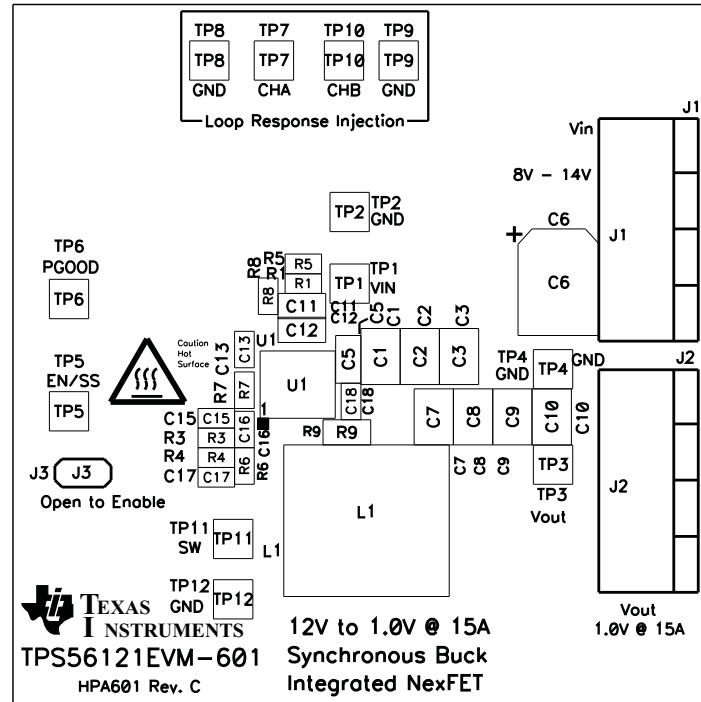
TP8 TP7 TP10 TP9
TP8 TP7 TP10 TP9
GND CHA CHB GND
Loop Response Injection

J1
Vin
8V - 14V
C6
+
J1
C6

TP2 TP2
GND

TP6
PGOOD
TP6

R8 R5 R5
R1 R1
R8
TP1 TP1
VIN
C11 C11
C12 C12
C5 C1 C2 C3

TP5
EN/SS
TP5

Caution Hot Surface
C13
U1
U1
C5
C1 C2 C3
TP4 TP4 GND
GND
J2

R7 R7
C15 C15 C16
R3 R3
R4 R4 R6
C17 C17
C16 R6
1
C18 C18
R9 R9
C7 C8 C9 C10 C10
C7 C8 C9
TP3
TP3
Vout
J2

J3 J3
Open to Enable

L1

TP11
SW TP11
L1

TP12
GND TP12

TEXAS INSTRUMENTS
TPS56121EVM-601
HPA601 Rev. C

12V to 1.0V @ 15A
Synchronous Buck
Integrated NexFET

Vout
1.0V @ 15A